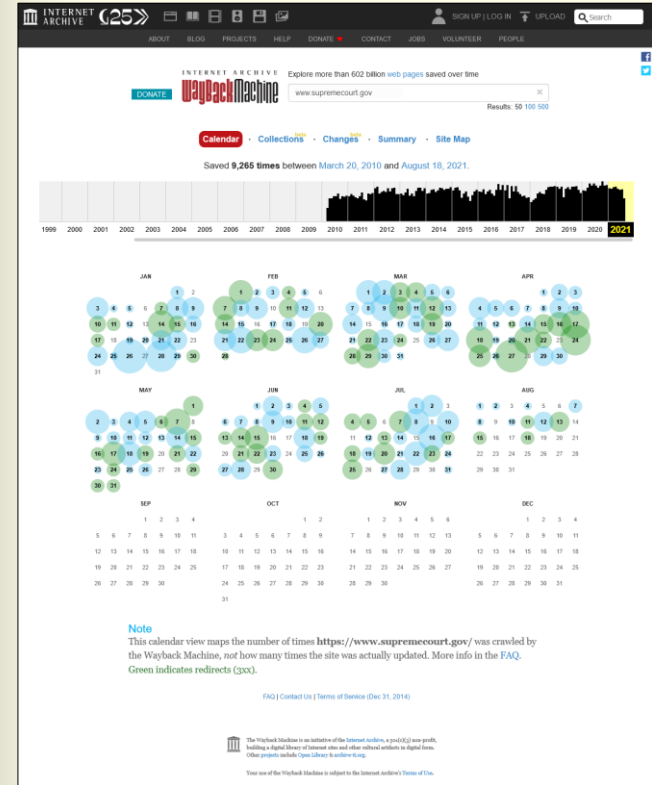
INTERNET ARCHIVE 25

SIGN UP | LOG IN UPLOAD Search

ABOUT BLOG PROJECTS HELP DONATE CONTACT JOBS VOLUNTEER PEOPLE

INTERNET ARCHIVE WaybackMachine

DONATE

Explore more than 602 billion web pages saved over time

www.supremecourt.gov

Results: 50 100 500

Calendar · Collections · Changes · Summary · Site Map

Saved 9,265 times between March 20, 2010 and August 18, 2021.

1999 2000 2001 2002 2003 2004 2005 2006 2007 2008 2009 2010 2011 2012 2013 2014 2015 2016 2017 2018 2019 2020 2021

JAN
1 2
3 4 5 6 7 8 9
10 11 12 13 14 15 16
17 18 19 20 21 22 23
24 25 26 27 28 29 30
31

FEB
1 2 3 4 5 6
7 8 9 10 11 12 13
14 15 16 17 18 19 20
21 22 23 24 25 26 27
28

MAR
1 2 3 4 5 6
7 8 9 10 11 12 13
14 15 16 17 18 19 20
21 22 23 24 25 26 27
28 29 30 31

APR
1 2 3
4 5 6 7 8 9 10
11 12 13 14 15 16 17
18 19 20 21 22 23 24
25 26 27 28 29 30

MAY
1
2 3 4 5 6 7 8
9 10 11 12 13 14 15
16 17 18 19 20 21 22
23 24 25 26 27 28 29
30 31

JUN
1 2 3 4 5
6 7 8 9 10 11 12
13 14 15 16 17 18 19
20 21 22 23 24 25 26
27 28 29 30

JUL
1 2 3
4 5 6 7 8 9 10
11 12 13 14 15 16 17
18 19 20 21 22 23 24
25 26 27 28 29 30 31

AUG
1 2 3 4 5 6 7
8 9 10 11 12 13 14
15 16 17 18 19 20 21
22 23 24 25 26 27 28
29 30 31

SEP
1 2 3 4
5 6 7 8 9 10 11
12 13 14 15 16 17 18
19 20 21 22 23 24 25
26 27 28 29 30

OCT
1 2
3 4 5 6 7 8 9
10 11 12 13 14 15 16
17 18 19 20 21 22 23
24 25 26 27 28 29 30
31

NOV
1 2 3 4 5 6
7 8 9 10 11 12 13
14 15 16 17 18 19 20
21 22 23 24 25 26 27
28 29 30

DEC
1 2 3 4
5 6 7 8 9 10 11
12 13 14 15 16 17 18
19 20 21 22 23 24 25
26 27 28 29 30 31

Note
This calendar view maps the number of times https://www.supremecourt.gov/ was crawled by the Wayback Machine, not how many times the site was actually updated. More info in the FAQ.
Green indicates redirects (3xx).

FAQ | Contact Us | Terms of Service (Dec 31, 2014)

The Wayback Machine is an initiative of the Internet Archive, a 501(c)(3) non-profit, building a digital library of Internet sites and other cultural artifacts in digital form. Other projects include Open Library & archive-it.org.

Your use of the Wayback Machine is subject to the Internet Archive's Terms of Use.